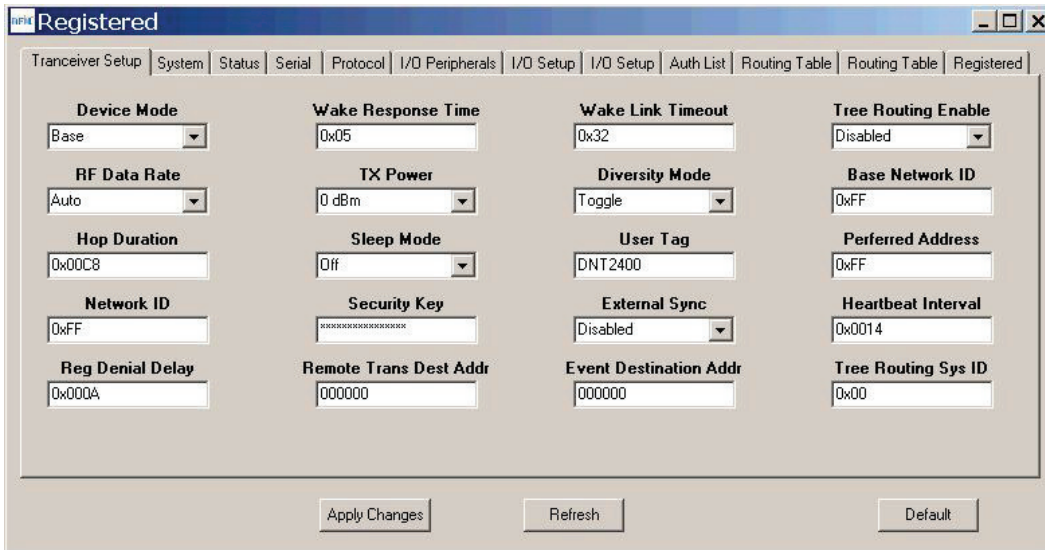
RFIC Registered

Tranceiver Setup | System | Status | Serial | Protocol | I/O Peripherals | I/O Setup | I/O Setup | Auth List | Routing Table | Routing Table | Registered

Device Mode
Base

Wake Response Time
0x05

Wake Link Timeout
0x32

Tree Routing Enable
Disabled

RF Data Rate
Auto

TX Power
0 dBm

Diversity Mode
Toggle

Base Network ID
0xFF

Hop Duration
0x00C8

Sleep Mode
Off

User Tag
DNT2400

Perferred Address
0xFF

Network ID
0xFF

Security Key
****************

External Sync
Disabled

Heartbeat Interval
0x0014

Reg Denial Delay
0x000A

Remote Trans Dest Addr
000000

Event Destination Addr
000000

Tree Routing Sys ID
0x00

Apply Changes | Refresh | Default